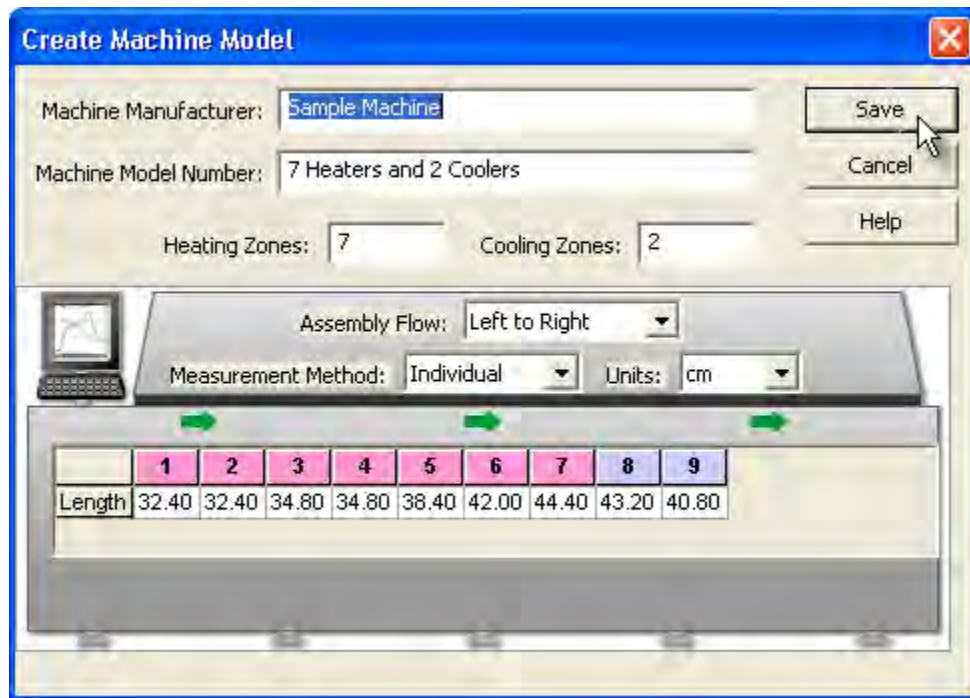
Create Machine Model

Machine Manufacturer: Sample Machine

Machine Model Number: 7 Heaters and 2 Coolers

Heating Zones: 7

Cooling Zones: 2

Save

Cancel

Help

Assembly Flow: Left to Right

Measurement Method: Individual

Units: cm

| | 1 | 2 | 3 | 4 | 5 | 6 | 7 | 8 | 9 |
|---|---|---|---|---|---|---|---|---|---|
| Length | 32.40 | 32.40 | 34.80 | 34.80 | 38.40 | 42.00 | 44.40 | 43.20 | 40.80 |